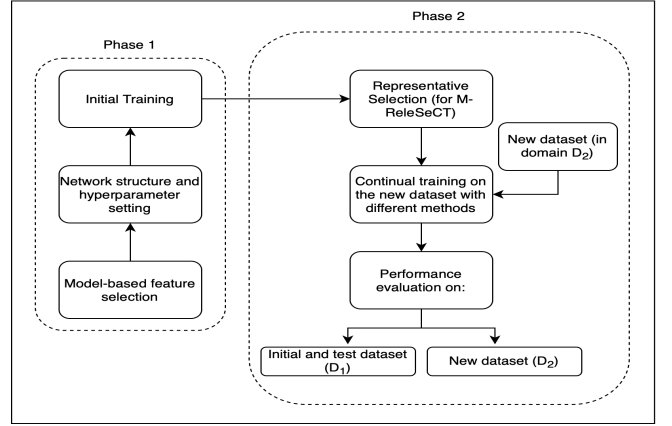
Phase 1

Initial Training

Network structure and hyperparameter setting

Model-based feature selection

Phase 2

Representative Selection (for M-ReleSeCT)

New dataset (in domain $D_2$)

Continual training on the new dataset with different methods

Performance evaluation on:

Initial and test dataset ($D_1$)

New dataset ($D_2$)